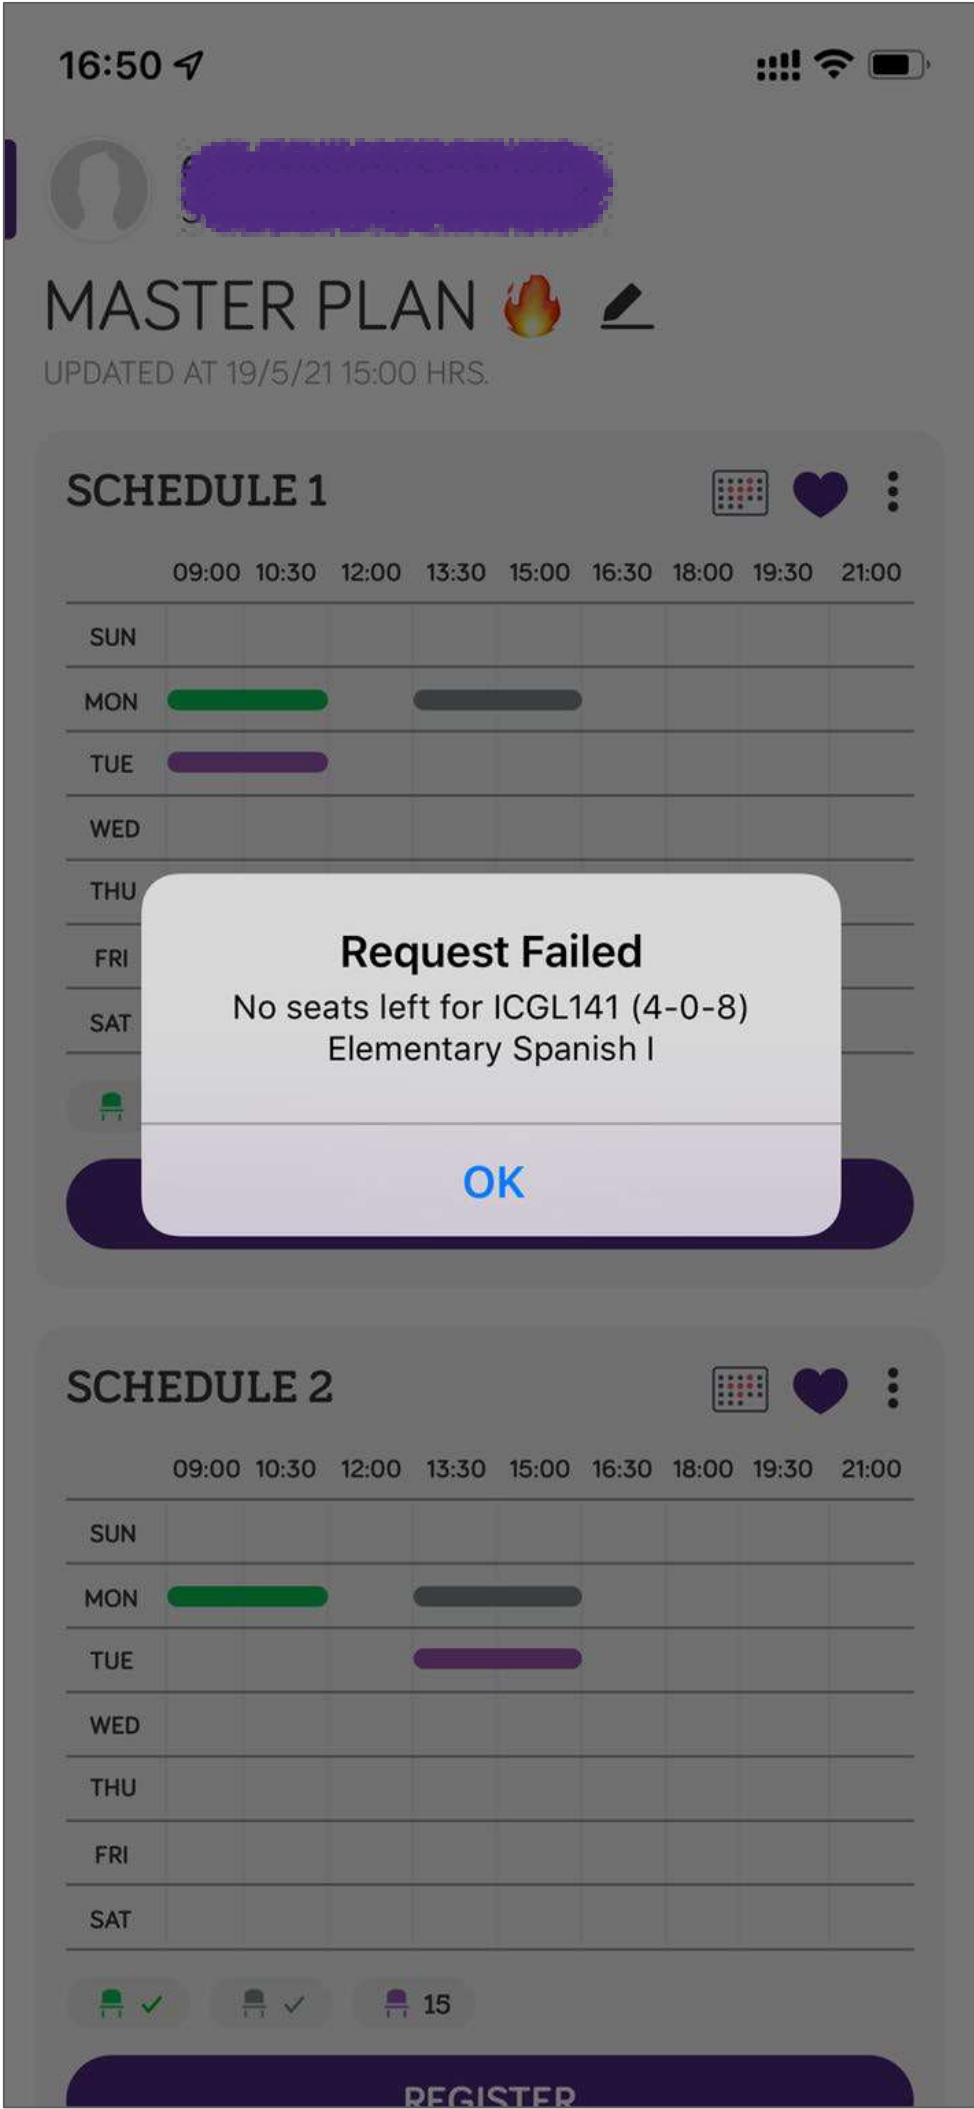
16:50

MASTER PLAN 🔥

UPDATED AT 19/5/21 15:00 HRS.

SCHEDULE 1

| | 09:00 | 10:30 | 12:00 | 13:30 | 15:00 | 16:30 | 18:00 | 19:30 | 21:00 |
|---|---|---|---|---|---|---|---|---|---|
| SUN | | | | | | | | | |
| MON | | | | | | | | | |
| TUE | | | | | | | | | |
| WED | | | | | | | | | |
| THU | | | | | | | | | |
| FRI | | | | | | | | | |
| SAT | | | | | | | | | |

Request Failed

No seats left for ICGL141 (4-0-8) Elementary Spanish I

OK

SCHEDULE 2

| | 09:00 | 10:30 | 12:00 | 13:30 | 15:00 | 16:30 | 18:00 | 19:30 | 21:00 |
|---|---|---|---|---|---|---|---|---|---|
| SUN | | | | | | | | | |
| MON | | | | | | | | | |
| TUE | | | | | | | | | |
| WED | | | | | | | | | |
| THU | | | | | | | | | |
| FRI | | | | | | | | | |
| SAT | | | | | | | | | |

15

REGISTER